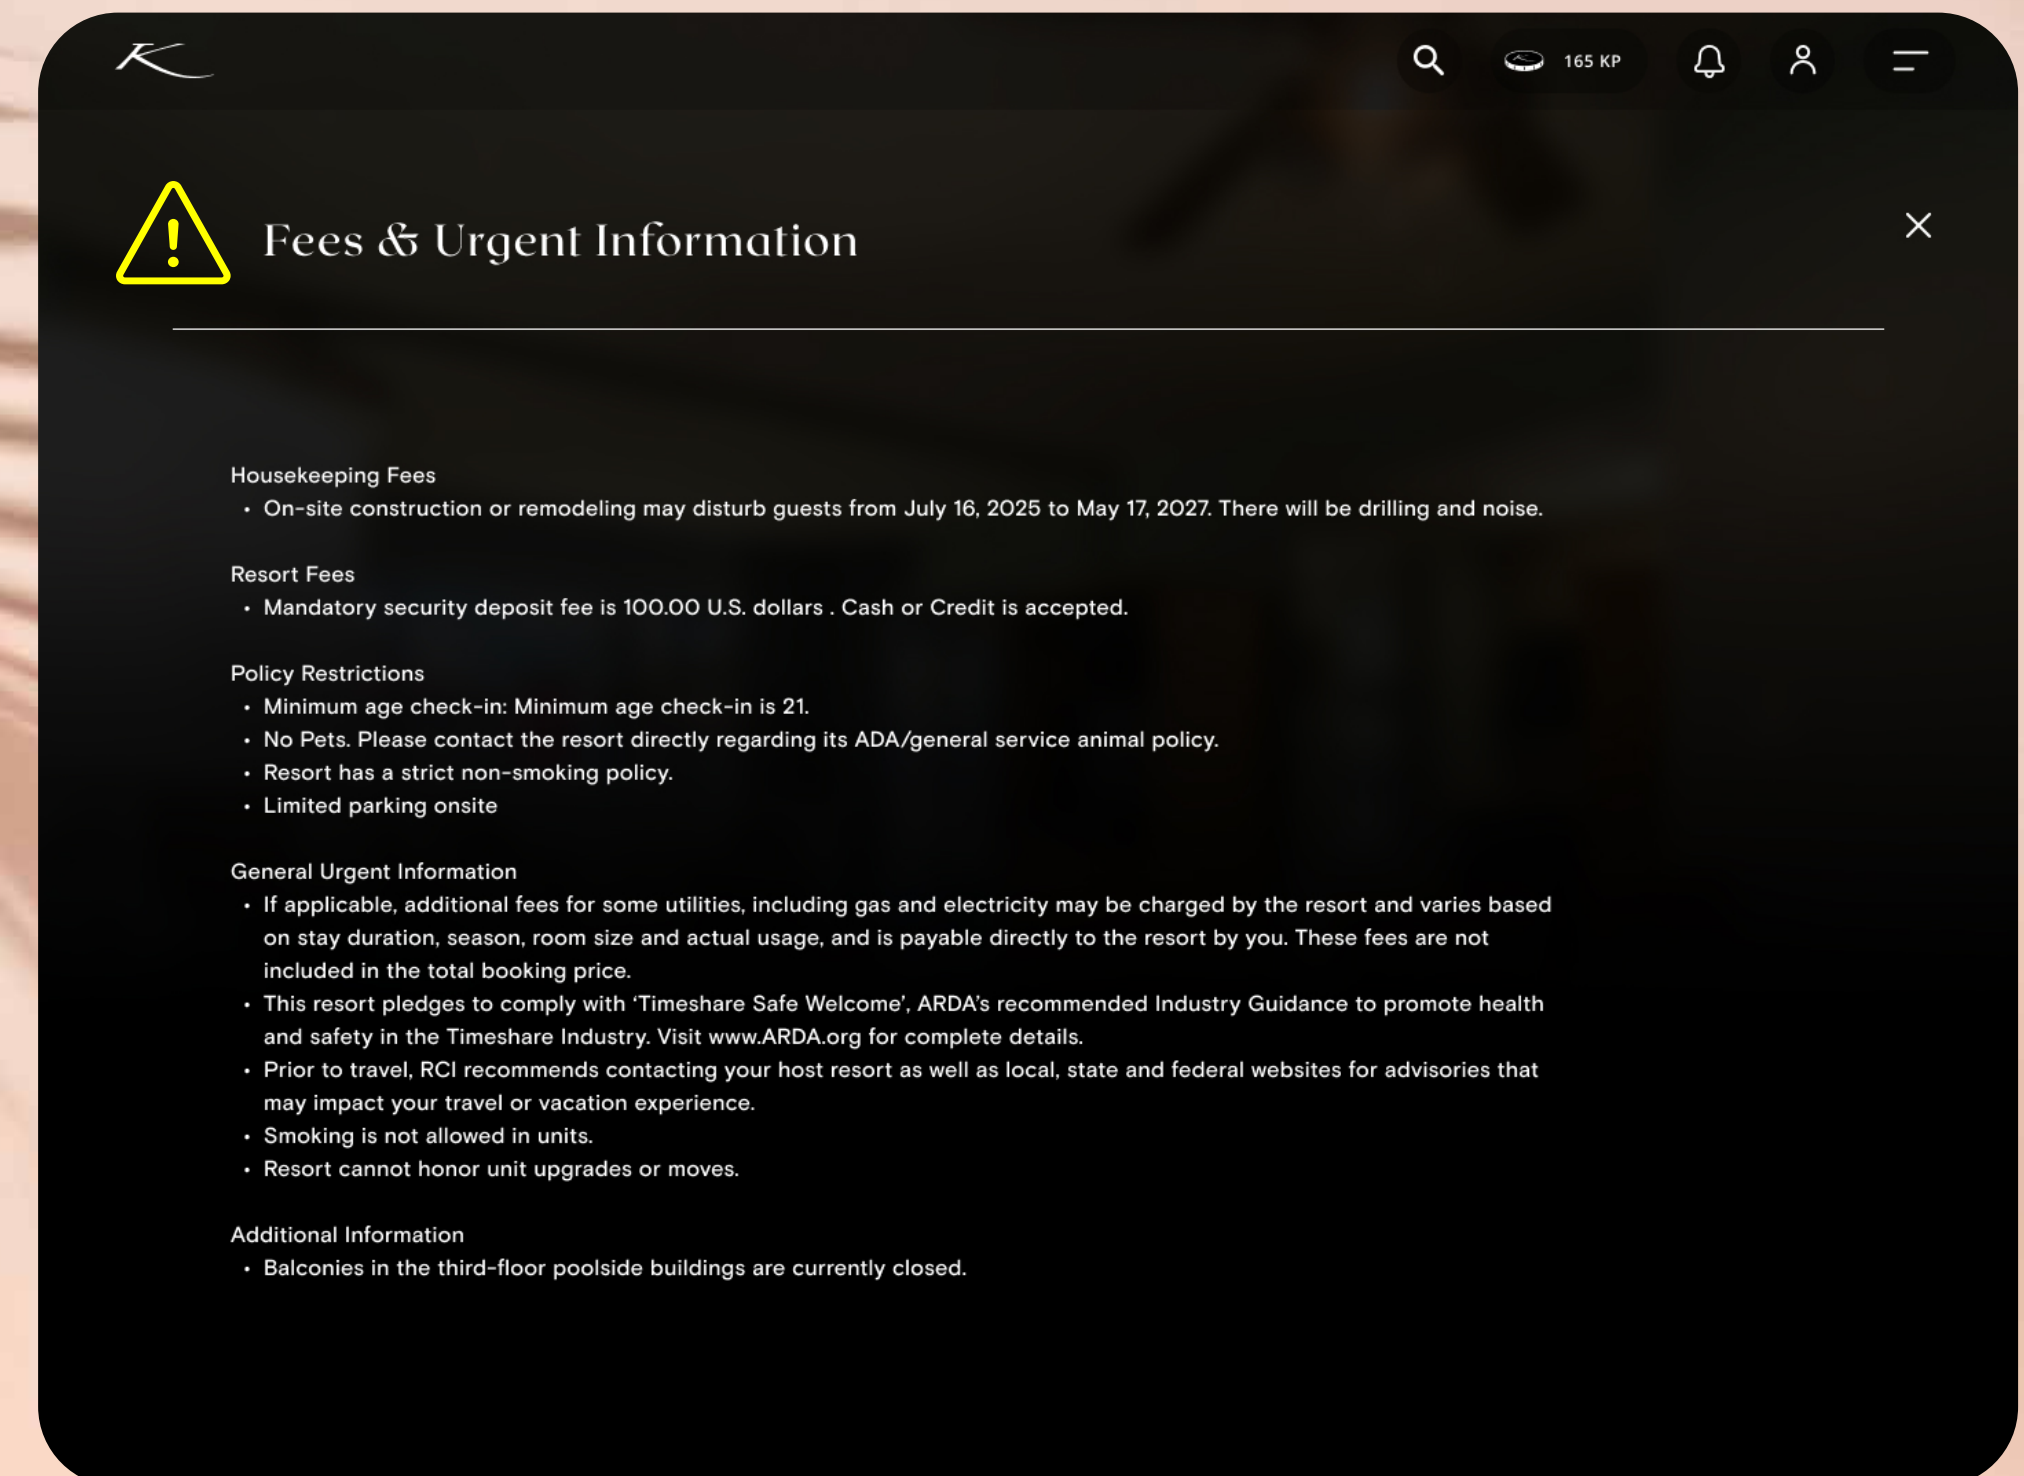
165 KP

Fees & Urgent Information

Housekeeping Fees
• On-site construction or remodeling may disturb guests from July 16, 2025 to May 17, 2027. There will be drilling and noise.

Resort Fees
• Mandatory security deposit fee is 100.00 U.S. dollars . Cash or Credit is accepted.

Policy Restrictions
• Minimum age check-in: Minimum age check-in is 21.
• No Pets. Please contact the resort directly regarding its ADA/general service animal policy.
• Resort has a strict non-smoking policy.
• Limited parking onsite

General Urgent Information
• If applicable, additional fees for some utilities, including gas and electricity may be charged by the resort and varies based on stay duration, season, room size and actual usage, and is payable directly to the resort by you. These fees are not included in the total booking price.
• This resort pledges to comply with 'Timeshare Safe Welcome', ARDA's recommended Industry Guidance to promote health and safety in the Timeshare Industry. Visit www.ARDA.org for complete details.
• Prior to travel, RCI recommends contacting your host resort as well as local, state and federal websites for advisories that may impact your travel or vacation experience.
• Smoking is not allowed in units.
• Resort cannot honor unit upgrades or moves.

Additional Information
• Balconies in the third-floor poolside buildings are currently closed.